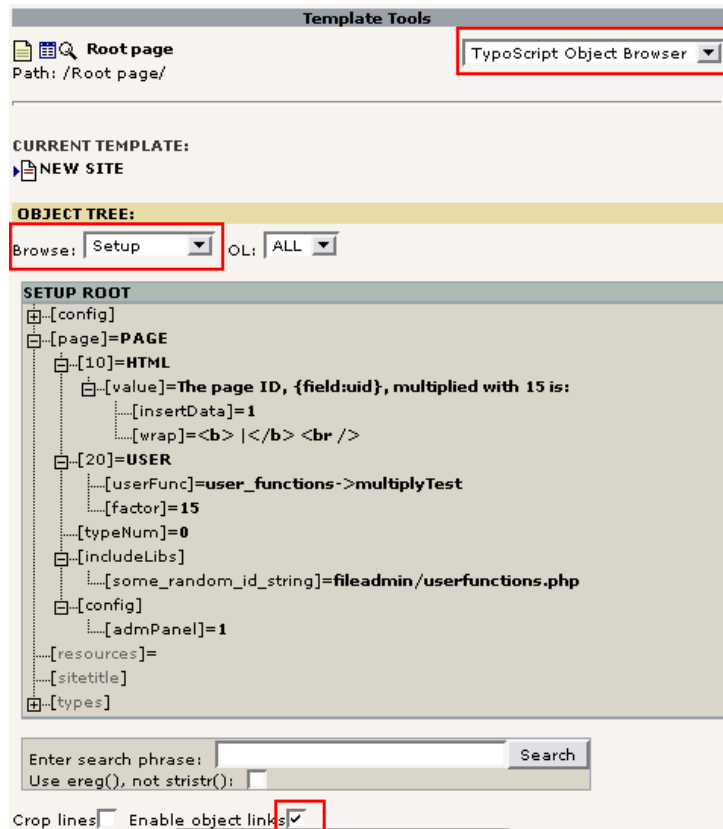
Template Tools

Root page
Path: /Root page/

TypoScript Object Browser

CURRENT TEMPLATE:
NEW SITE

OBJECT TREE:
Browse: Setup OL: ALL

SETUP ROOT
[config]
[page]=PAGE
[10]=HTML
[value]=The page ID, {field:uid}, multiplied with 15 is:
[insertData]=1
[wrap]=<b> |</b> <br />
[20]=USER
[userFunc]=user_functions->multiplyTest
[factor]=15
[typeNum]=0
[includeLibs]
[some_random_id_string]=fileadmin/userfunctions.php
[config]
[admPanel]=1
[resources]=
[sitetitle]
[types]

Enter search phrase: Search
Use ereg(), not stristr():

Crop lines Enable object links ✓